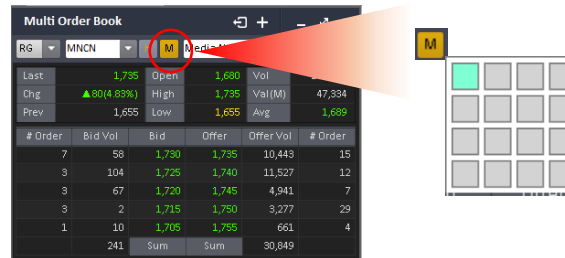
Multi Order Book

RG MNCN M Media N

| Last | 1,735 | Open | 1,680 | Vol | |
|---|---|---|---|---|---|
| Chg | ▲80(4.83%) | High | 1,735 | Val(M) | 47,334 |
| Prev | 1,655 | Low | 1,655 | Avg | 1,689 |

| # Order | Bid Vol | Bid | Offer | Offer Vol | # Order |
|---|---|---|---|---|---|
| 7 | 58 | 1,730 | 1,735 | 10,443 | 15 |
| 3 | 104 | 1,725 | 1,740 | 11,527 | 12 |
| 3 | 67 | 1,720 | 1,745 | 4,941 | 7 |
| 3 | 2 | 1,715 | 1,750 | 3,277 | 29 |
| 1 | 10 | 1,705 | 1,755 | 661 | 4 |
| | 241 | Sum | Sum | 30,849 | |

M